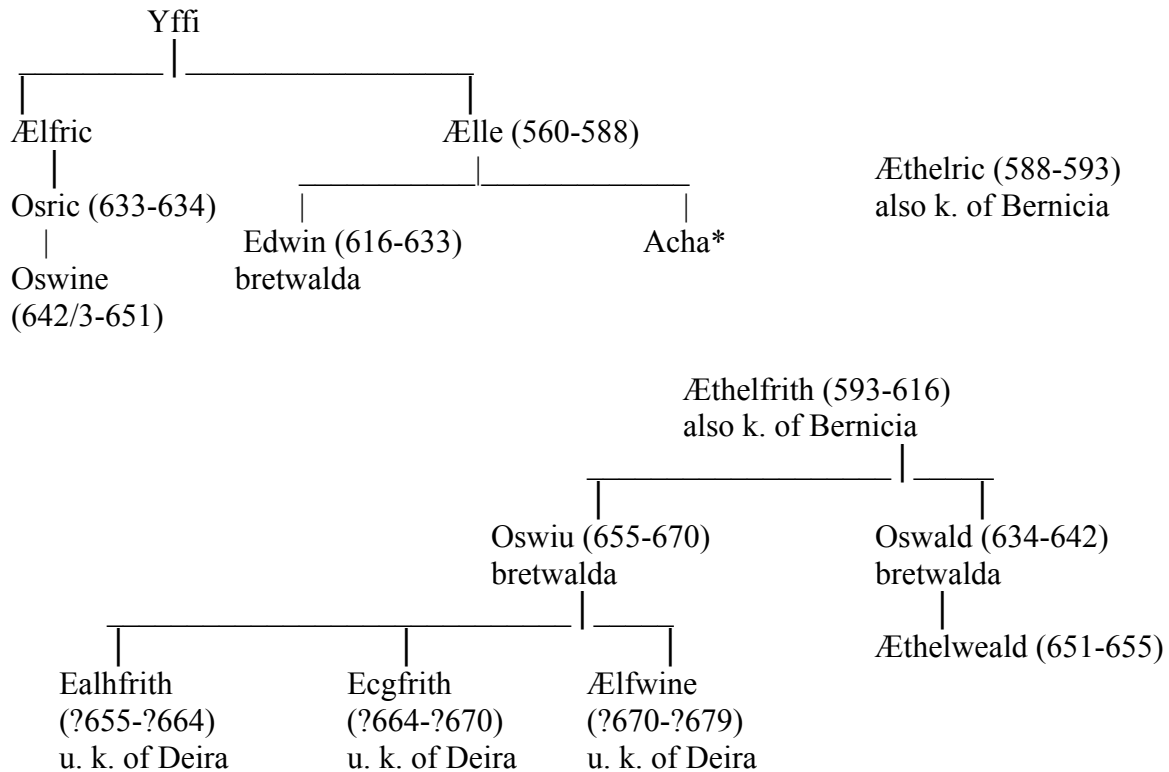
Yffi

Ælfric

Osric (633-634)

Oswine (642/3-651)

Ælle (560-588)

Edwin (616-633) bretwalda

Acha*

Æthelric (588-593) also k. of Bernicia

Æthelfrith (593-616) also k. of Bernicia

Oswiu (655-670) bretwalda

Oswald (634-642) bretwalda

Æthelweald (651-655)

Ealhfrith (?655-?664) u. k. of Deira

Ecgfrith (?664-?670) u. k. of Deira

Ælfwine (?670-?679) u. k. of Deira